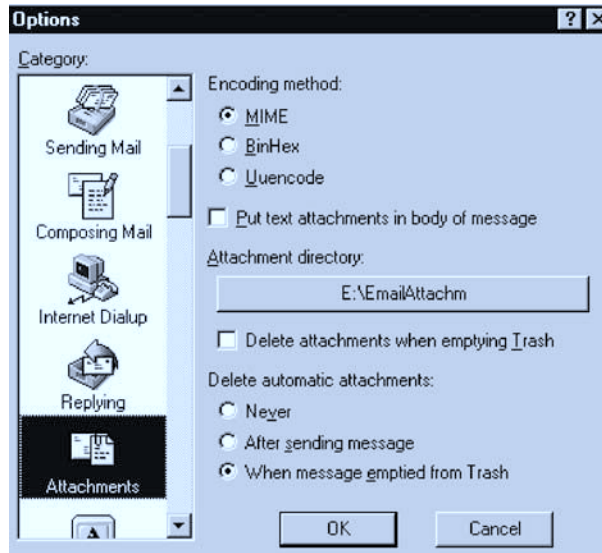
Options
?
X
Category:
Sending Mail
Composing Mail
Internet Dialup
Replying
Attachments
Encoding method:
MIME
BinHex
Uuencode
Put text attachments in body of message
Attachment directory:
E:\EmailAttachm
Delete attachments when emptying Trash
Delete automatic attachments:
Never
After sending message
When message emptied from Trash
OK
Cancel